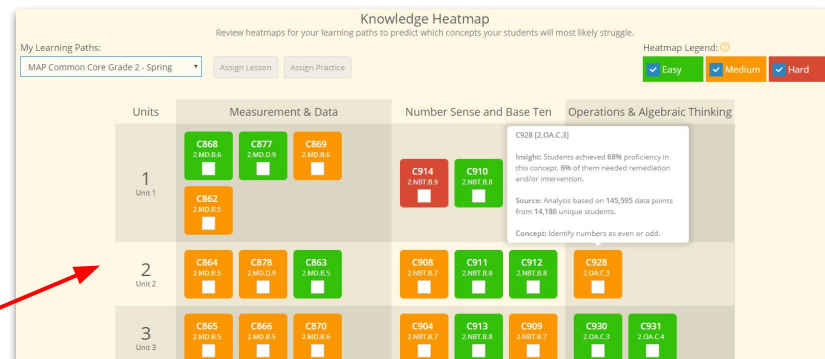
Knowledge Heatmap

Review heatmaps for your learning paths to predict which concepts your students will most likely struggle.

My Learning Paths:

MAP Common Core Grade 2 - Spring

Assign Lesson

Assign Practice

Heatmap Legend:

Easy

Medium

Hard

| Units | Measurement & Data | Number Sense and Base Ten | Operations & Algebraic Thinking |
|---|---|---|---|
| 1 Unit 1 | C868 2.MD.B.6, C877 2.MD.D.9, C869 2.MD.B.6, C862 2.MD.B.5 | C914 2.NBT.B.9, C910 2.NBT.B.8 | |
| 2 Unit 2 | C864 2.MD.B.5, C878 2.MD.D.9, C863 2.MD.B.5 | C908 2.NBT.B.7, C911 2.NBT.B.8, C912 2.NBT.B.8 | C928 2.OA.C.3 |
| 3 Unit 3 | C865 2.MD.B.5, C866 2.MD.B.5, C870 2.MD.B.6 | C904 2.NBT.B.7, C913 2.NBT.B.8, C909 2.NBT.B.7 | C930 2.OA.C.3, C931 2.OA.C.4 |

C928 [2.OA.C.3]

Insight: Students achieved 68% proficiency in this concept. 6% of them needed remediation and/or intervention.

Source: Analysis based on 145,595 data points from 14,186 unique students.

Concept: Identify numbers as even or odd.